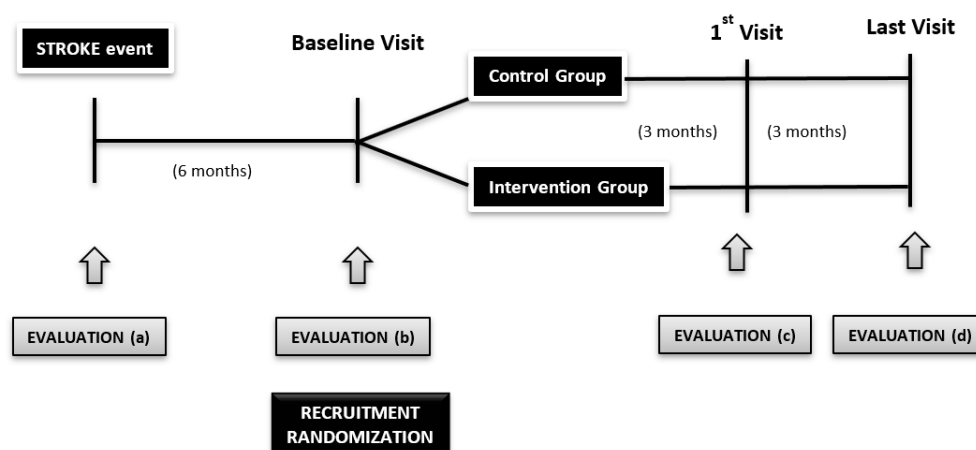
STROKE event

Baseline Visit

Control Group

Intervention Group

$1^{st}$ Visit

Last Visit

(6 months)

(3 months)

(3 months)

EVALUATION (a)

EVALUATION (b)

EVALUATION (c)

EVALUATION (d)

RECRUITMENT
RANDOMIZATION